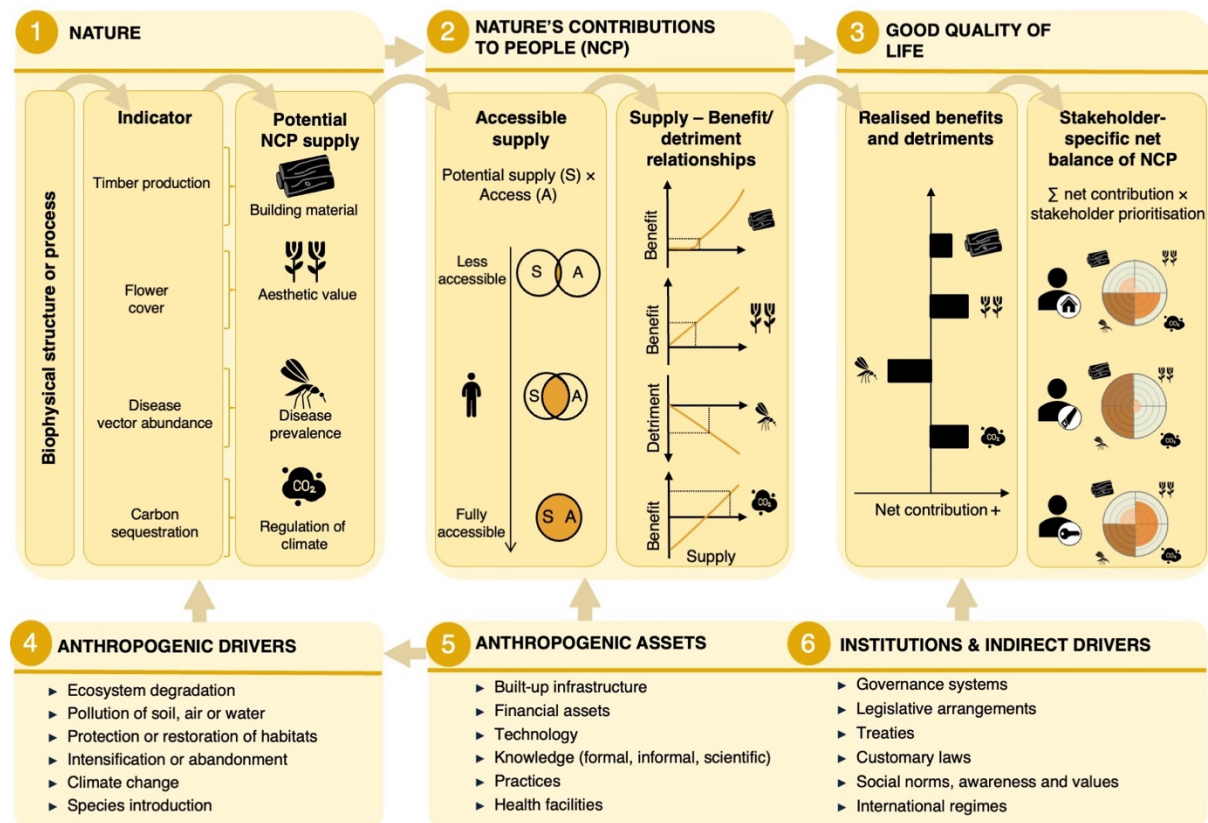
1 NATURE

Biophysical structure or process

Indicator

Timber production

Flower cover

Disease vector abundance

Carbon sequestration

Potential NCP supply

Building material

Aesthetic value

Disease prevalence

$CO_2$

Regulation of climate

2 NATURE'S CONTRIBUTIONS TO PEOPLE (NCP)

Accessible supply

Potential supply (S) × Access (A)

Less accessible

S A

S A

Fully accessible

S A

Supply – Benefit/ detriment relationships

Benefit

Benefit

Detriment

Benefit

Supply

$CO_2$

3 GOOD QUALITY OF LIFE

Realised benefits and detriments

$CO_2$

Net contribution +

Stakeholder-specific net balance of NCP

∑ net contribution × stakeholder prioritisation

$CO_2$

$CO_2$

$CO_2$

4 ANTHROPOGENIC DRIVERS

► Ecosystem degradation
► Pollution of soil, air or water
► Protection or restoration of habitats
► Intensification or abandonment
► Climate change
► Species introduction

5 ANTHROPOGENIC ASSETS

► Built-up infrastructure
► Financial assets
► Technology
► Knowledge (formal, informal, scientific)
► Practices
► Health facilities

6 INSTITUTIONS & INDIRECT DRIVERS

► Governance systems
► Legislative arrangements
► Treaties
► Customary laws
► Social norms, awareness and values
► International regimes